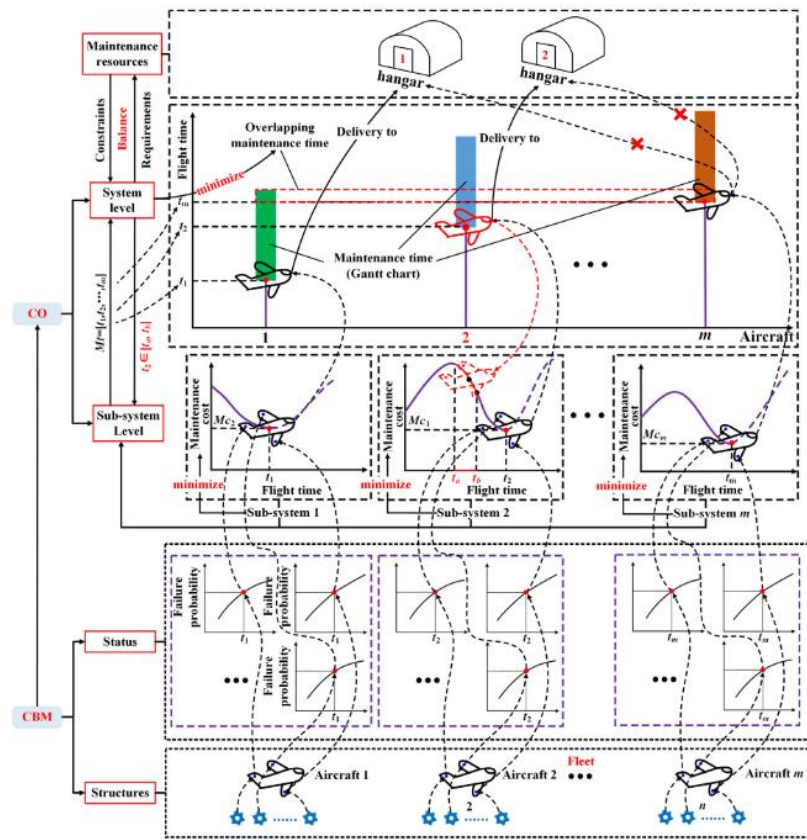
Maintenance resources

1

hangar

2

hangar

Constraints

Balance

Requirements

Flight time

Overlapping maintenance time

Delivery to

Delivery to

System level

minimize

$t_m$

$t_2$

$t_1$

Maintenance time (Gantt chart)

CO

$M=[t_1,t_2,\cdots,t_m]$

$t_2\in[t_a,t_b]$

1

2

$m$

Aircraft

Sub-system Level

Maintenance cost

$Mc_2$

$t_1$

minimize

Flight time

Sub-system 1

Maintenance cost

$Mc_1$

$t_a$ $t_b$ $t_2$

minimize

Flight time

Sub-system 2

Maintenance cost

$Mc_m$

$t_m$

minimize

Flight time

Sub-system $m$

Status

Failure probability

$t_1$

Failure probability

$t_1$

Failure probability

$t_1$

$t_2$

$t_2$

$t_2$

$t_m$

$t_m$

$t_m$

CBM

Structures

Aircraft 1

Aircraft 2

Fleet

Aircraft $m$

2

$n$